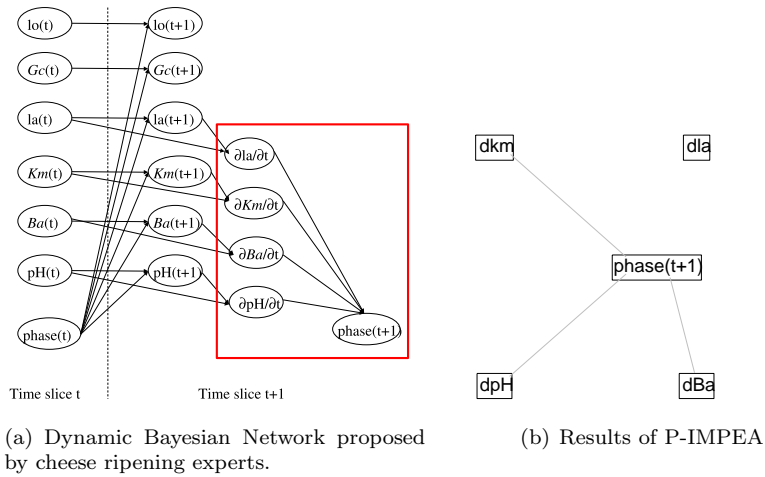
lo(t)

lo(t+1)

$Gc$(t)

$Gc$(t+1)

la(t)

la(t+1)

$\partial$la/$\partial$t

$Km$(t)

$Km$(t+1)

$\partial Km$/$\partial$t

$Ba$(t)

$Ba$(t+1)

$\partial Ba$/$\partial$t

pH(t)

pH(t+1)

$\partial$pH/$\partial$t

phase(t)

phase(t+1)

Time slice t

Time slice t+1

dkm

dla

phase(t+1)

dpH

dBa

(a) Dynamic Bayesian Network proposed by cheese ripening experts.

(b) Results of P-IMPEA